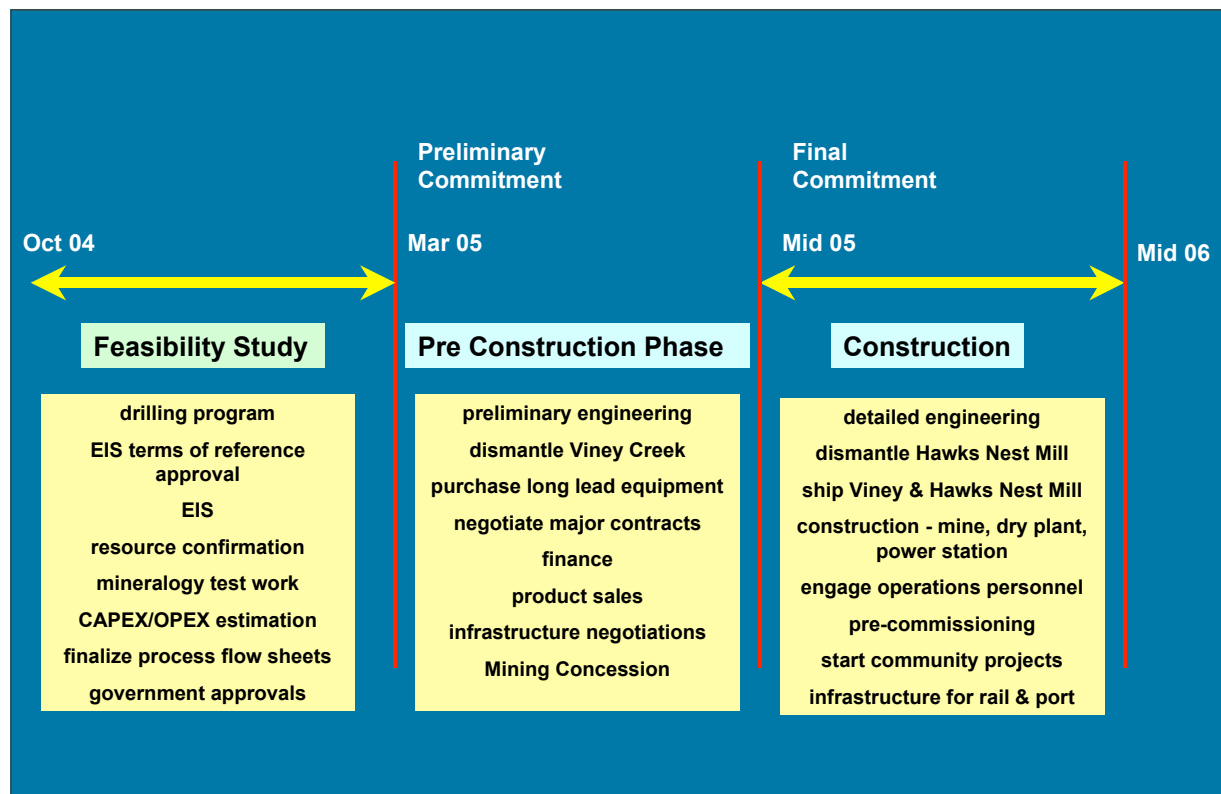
Preliminary Commitment

Final Commitment

Oct 04

Mar 05

Mid 05

Mid 06

Feasibility Study

drilling program
EIS terms of reference approval
EIS
resource confirmation
mineralogy test work
CAPEX/OPEX estimation
finalize process flow sheets
government approvals

Pre Construction Phase

preliminary engineering
dismantle Viney Creek
purchase long lead equipment
negotiate major contracts
finance
product sales
infrastructure negotiations
Mining Concession

Construction

detailed engineering
dismantle Hawks Nest Mill
ship Viney & Hawks Nest Mill
construction - mine, dry plant, power station
engage operations personnel
pre-commissioning
start community projects
infrastructure for rail & port